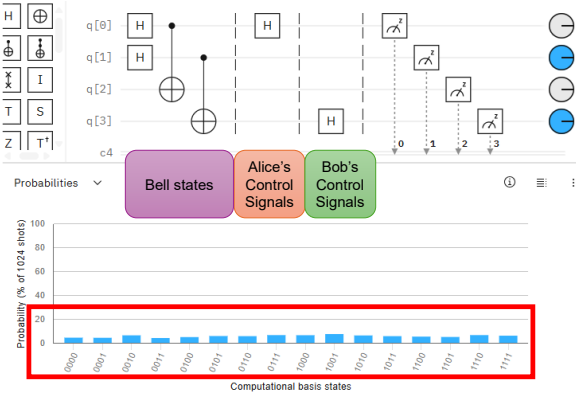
H
I
T
S
Z
$T^\dagger$

q[0]
q[1]
q[2]
q[3]
c4

H
H
H
H

z
z
z
z

0
1
2
3

Bell states

Alice's Control Signals

Bob's Control Signals

Probabilities

Probability (% of 1024 shots)

100
80
60
40
20
0

0000
0001
0010
0011
0100
0101
0110
0111
1000
1001
1010
1011
1100
1101
1110
1111

Computational basis states